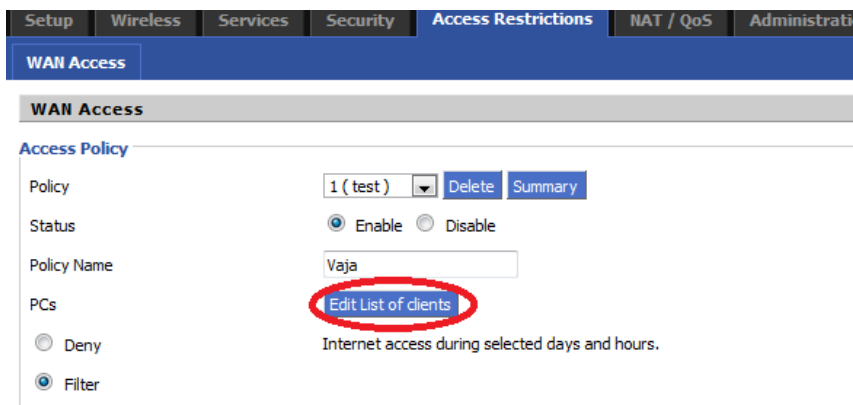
Setup | Wireless | Services | Security | Access Restrictions | NAT / QoS | Administrati

WAN Access

WAN Access

Access Policy

Policy 1 ( test ) Delete Summary

Status Enable Disable

Policy Name Vaja

PCs Edit List of clients

Deny Internet access during selected days and hours.

Filter